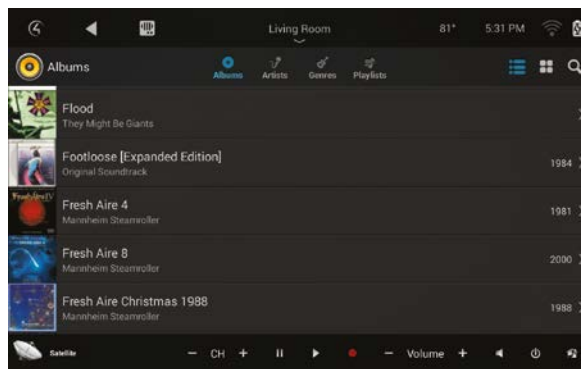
Living Room

81° 5:31 PM

Albums

Albums Artists Genres Playlists

Flood
They Might Be Giants

Footloose [Expanded Edition]
Original Soundtrack
1984

Fresh Aire 4
Mannheim Steamroller
1981

Fresh Aire 8
Mannheim Steamroller
2000

Fresh Aire Christmas 1988
Mannheim Steamroller
1988

Satellite

− CH +

− Volume +